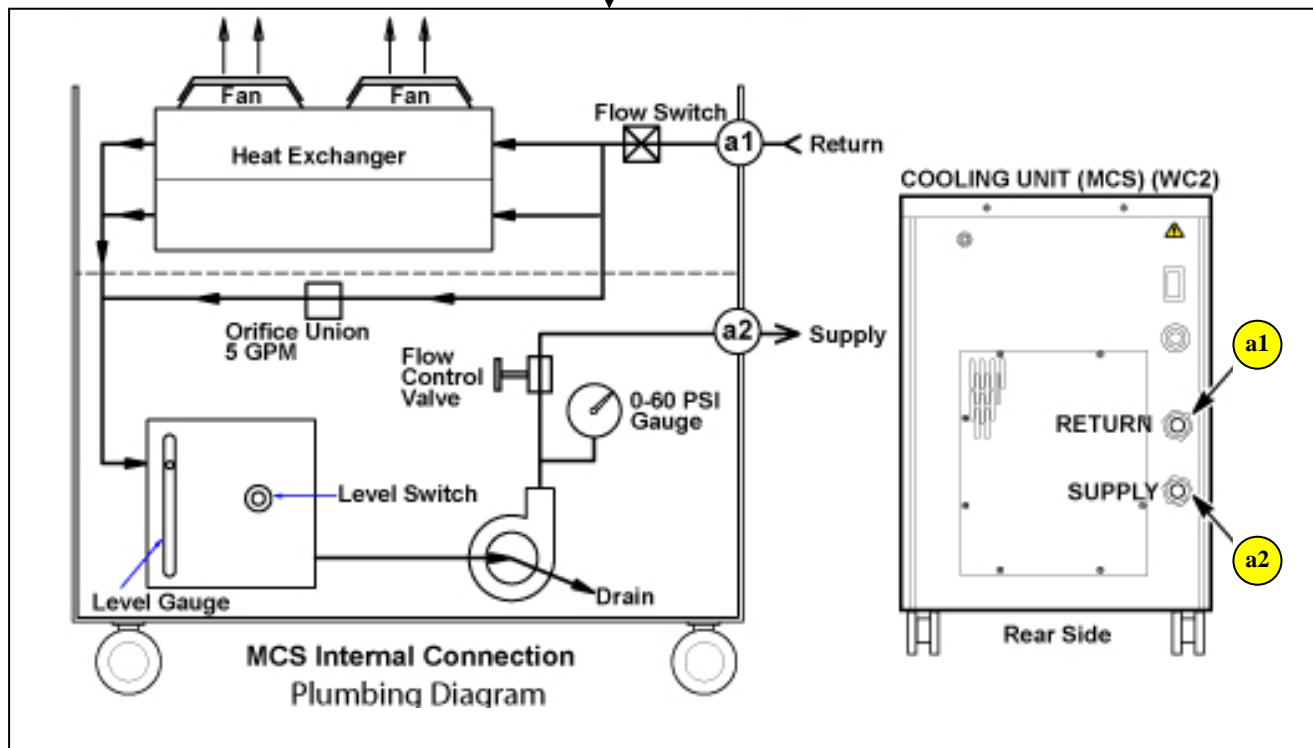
Fan
Fan
Heat Exchanger
Flow Switch
a1
Return
Orifice Union
5 GPM
a2
Supply
Flow Control Valve
0-60 PSI Gauge
Level Switch
Level Gauge
Drain
MCS Internal Connection
Plumbing Diagram

COOLING UNIT (MCS) (WC2)
a1
RETURN
SUPPLY
a2
Rear Side